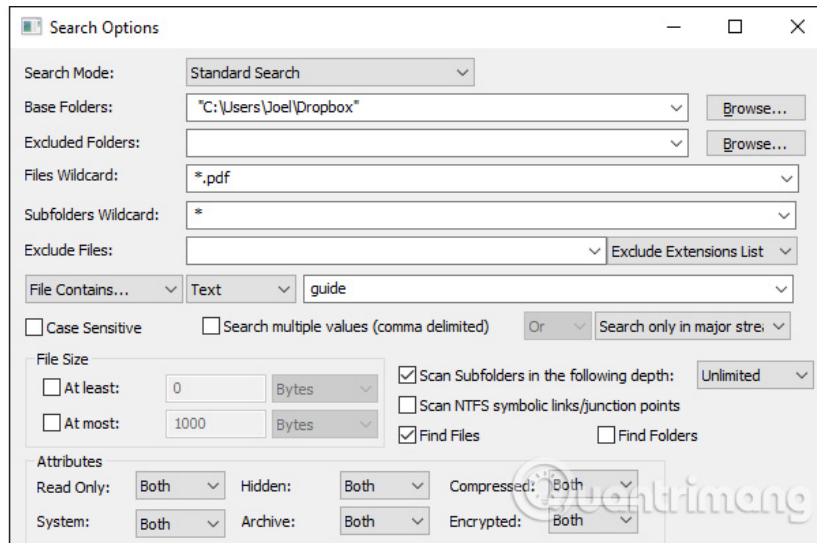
Search Options

Search Mode: Standard Search

Base Folders: "C:\Users\Joel\Dropbox" Browse...

Excluded Folders: Browse...

Files Wildcard: *.pdf

Subfolders Wildcard: *

Exclude Files: Exclude Extensions List

File Contains... Text guide

Case Sensitive Search multiple values (comma delimited) Or Search only in major stre

File Size

At least: 0 Bytes

At most: 1000 Bytes

Scan Subfolders in the following depth: Unlimited

Scan NTFS symbolic links/junction points

Find Files Find Folders

Attributes

Read Only: Both Hidden: Both Compressed: Both

System: Both Archive: Both Encrypted: Both

quantrimang